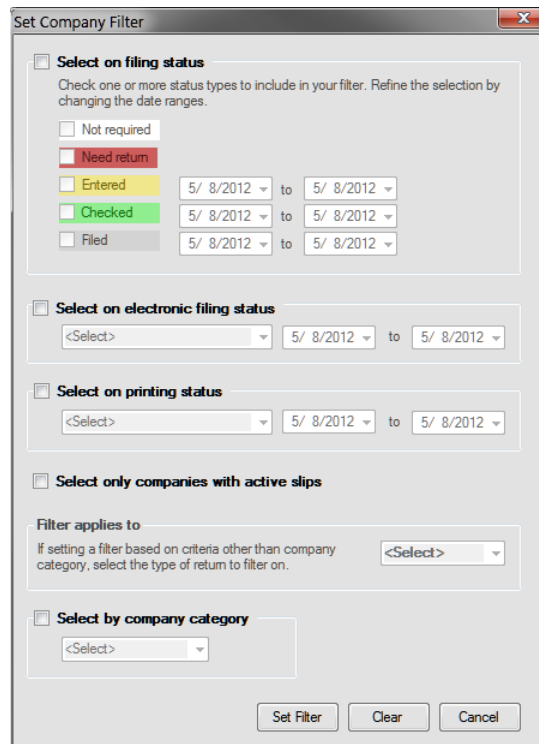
Set Company Filter

Select on filing status

Check one or more status types to include in your filter. Refine the selection by changing the date ranges.

Not required

Need return

Entered 5/ 8/2012 to 5/ 8/2012

Checked 5/ 8/2012 to 5/ 8/2012

Filed 5/ 8/2012 to 5/ 8/2012

Select on electronic filing status

<Select> 5/ 8/2012 to 5/ 8/2012

Select on printing status

<Select> 5/ 8/2012 to 5/ 8/2012

Select only companies with active slips

Filter applies to

If setting a filter based on criteria other than company category, select the type of return to filter on.

<Select>

Select by company category

<Select>

Set Filter Clear Cancel